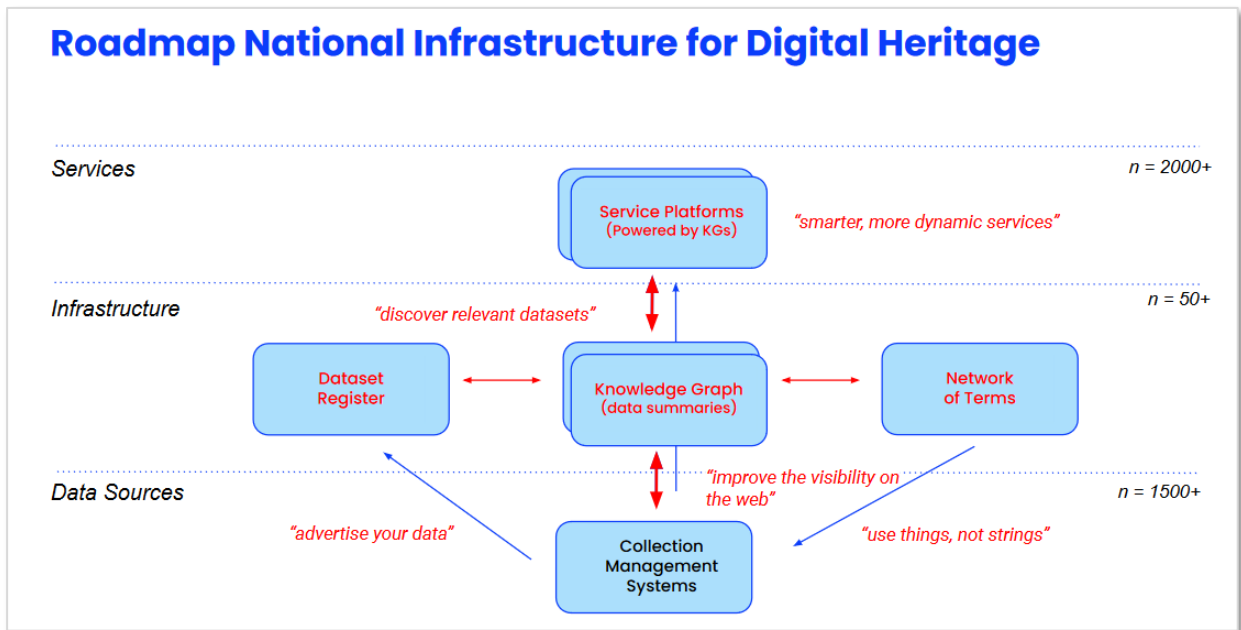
Roadmap National Infrastructure for Digital Heritage

Services

n = 2000+

Service Platforms
(Powered by KGs)

"smarter, more dynamic services"

Infrastructure

n = 50+

"discover relevant datasets"

Dataset Register

Knowledge Graph
(data summaries)

Network of Terms

Data Sources

"improve the visibility on the web"

n = 1500+

"advertise your data"

Collection Management Systems

"use things, not strings"